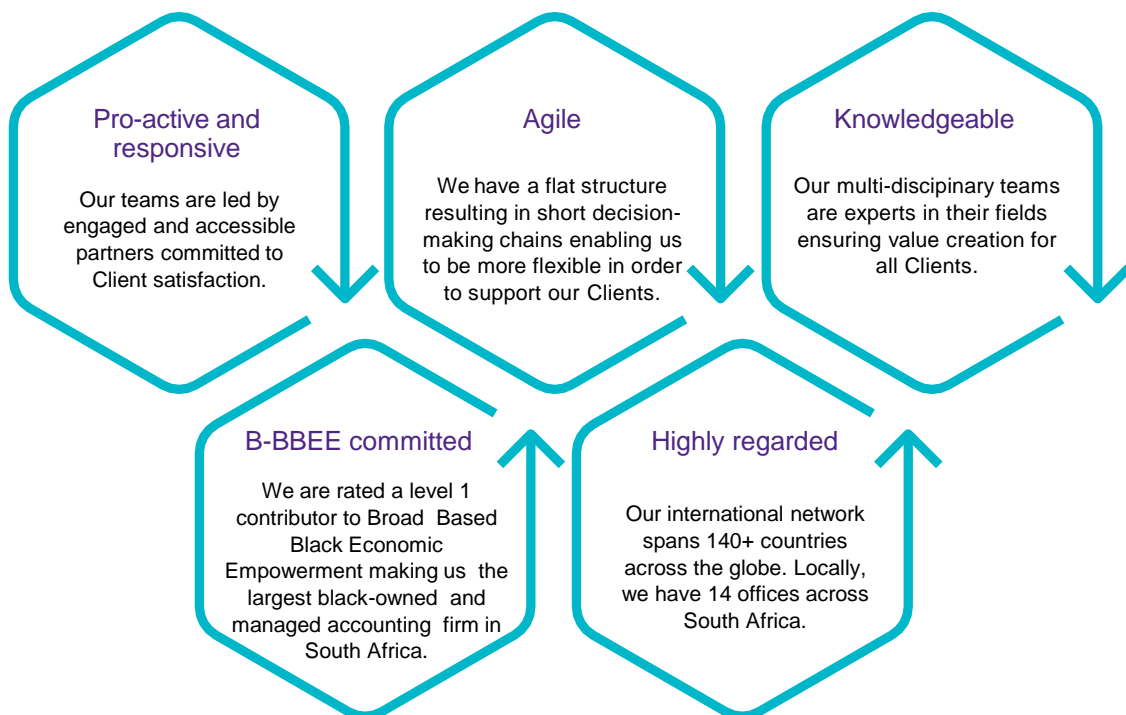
Pro-active and responsive

Our teams are led by engaged and accessible partners committed to Client satisfaction.

Agile

We have a flat structure resulting in short decision-making chains enabling us to be more flexible in order to support our Clients.

Knowledgeable

Our multi-disciplinary teams are experts in their fields ensuring value creation for all Clients.

B-BBEE committed

We are rated a level 1 contributor to Broad Based Black Economic Empowerment making us the largest black-owned and managed accounting firm in South Africa.

Highly regarded

Our international network spans 140+ countries across the globe. Locally, we have 14 offices across South Africa.